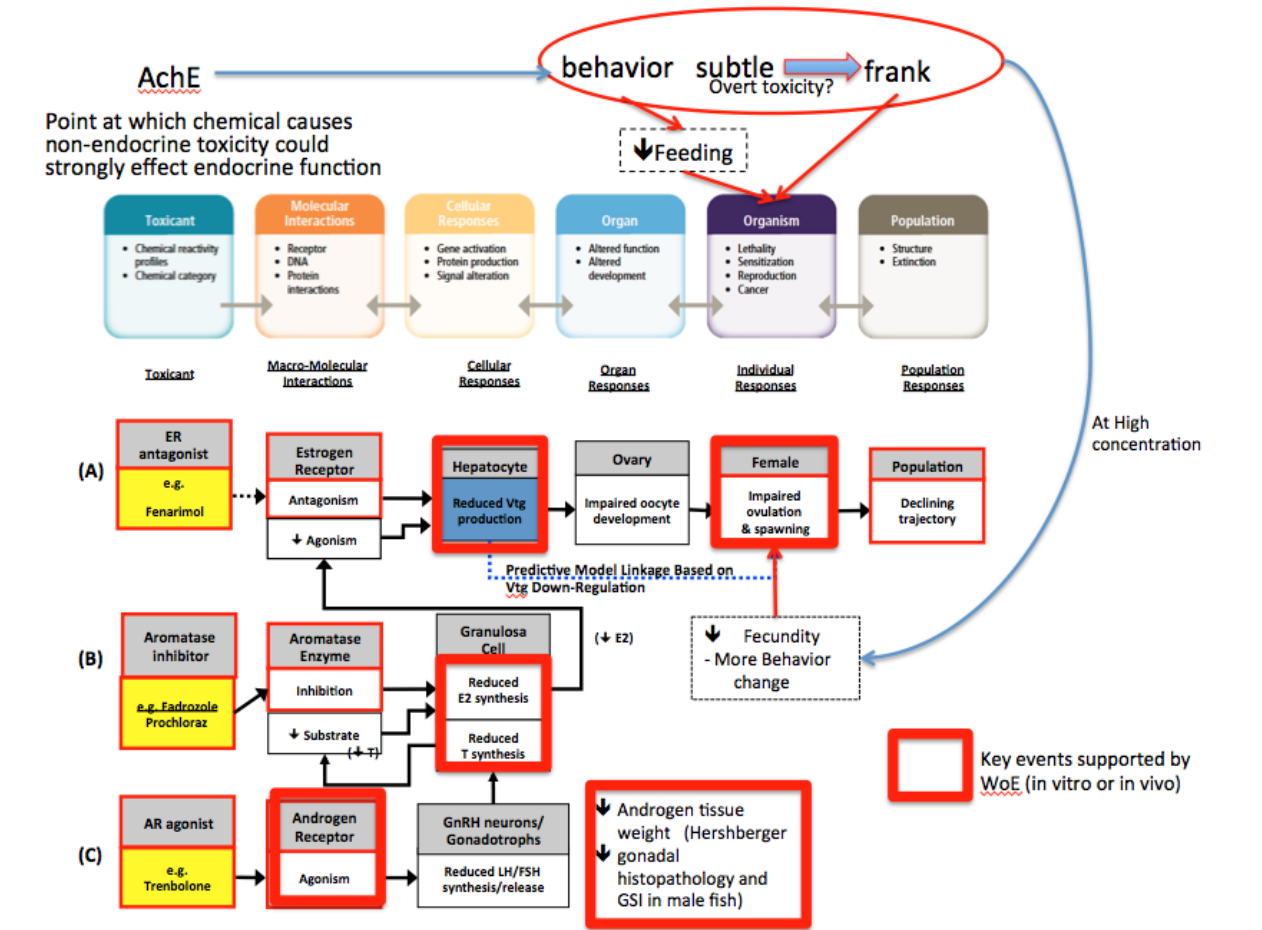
AchE

behavior subtle frank
Overt toxicity?

Point at which chemical causes non-endocrine toxicity could strongly effect endocrine function

↓Feeding

Toxicant
• Chemical reactivity profiles
• Chemical category

Molecular Interactions
• Receptor
• DNA
• Protein interactions

Cellular Responses
• Gene activation
• Protein production
• Signal alteration

Organ
• Altered function
• Altered development

Organism
• Lethality
• Sensitization
• Reproduction
• Cancer

Population
• Structure
• Extinction

Toxicant

Macro-Molecular Interactions

Cellular Responses

Organ Responses

Individual Responses

Population Responses

At High concentration

(A)

ER antagonist
e.g. Fenarimol

Estrogen Receptor
Antagonism
↓ Agonism

Hepatocyte
Reduced Vtg production

Ovary
Impaired oocyte development

Female
Impaired ovulation & spawning

Population
Declining trajectory

Predictive Model Linkage Based on Vtg Down-Regulation

(B)

Aromatase inhibitor
e.g. Fadrozole Prochloraz

Aromatase Enzyme
Inhibition
↓ Substrate
(↓ T)

Granulosa Cell
Reduced E2 synthesis
Reduced T synthesis

(↓ E2)

↓ Fecundity
- More Behavior change

Key events supported by WoE (in vitro or in vivo)

(C)

AR agonist
e.g. Trenbolone

Androgen Receptor
Agonism

GnRH neurons/ Gonadotrophs
Reduced LH/FSH synthesis/release

↓ Androgen tissue weight (Hershberger
↓ gonadal histopathology and GSI in male fish)